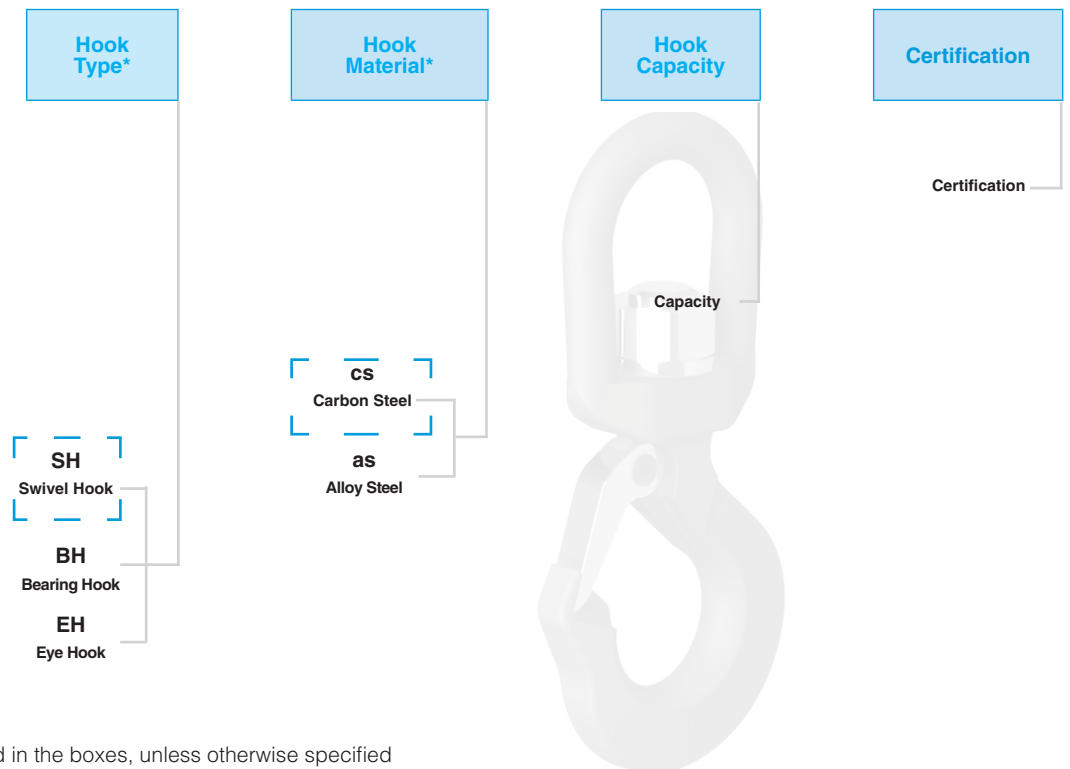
Hook Type*

Hook Material*

Hook Capacity

Certification

Certification

Capacity

cs
Carbon Steel

as
Alloy Steel

SH
Swivel Hook

BH
Bearing Hook

EH
Eye Hook

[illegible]d in the boxes, unless otherwise specified